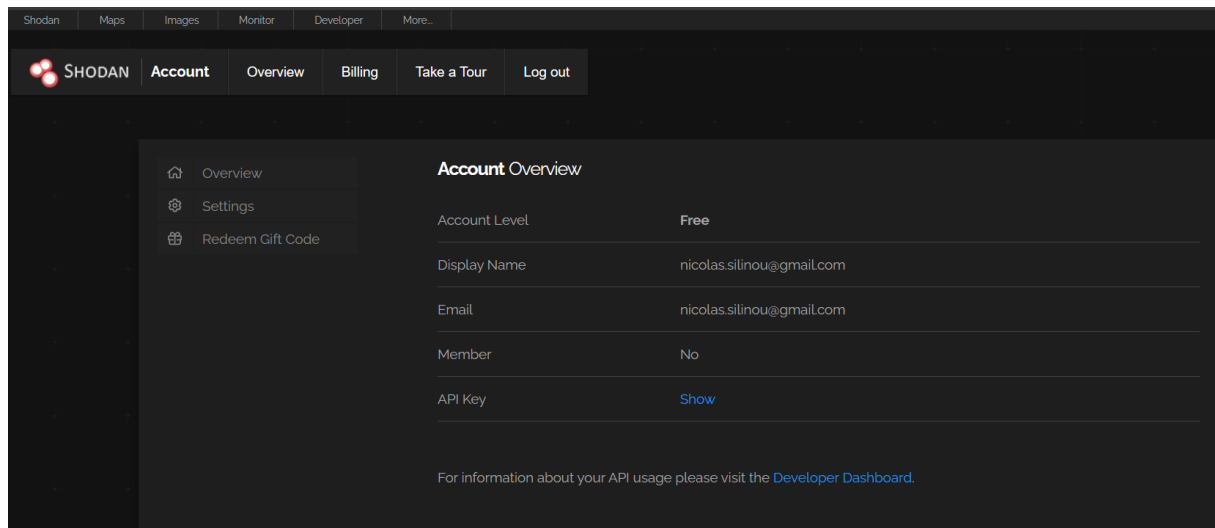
Shodan Maps Images Monitor Developer More...

SHODAN Account Overview Billing Take a Tour Log out

Overview
Settings
Redeem Gift Code

Account Overview

| | |
|---|---|
| Account Level | Free |
| Display Name | nicolas.silinou@gmail.com |
| Email | nicolas.silinou@gmail.com |
| Member | No |
| API Key | Show |

For information about your API usage please visit the Developer Dashboard.